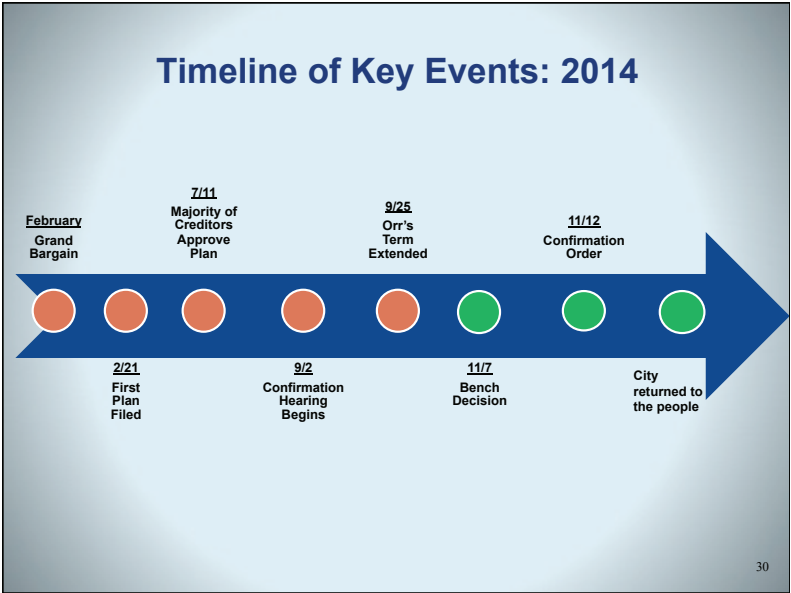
Timeline of Key Events: 2014

February
Grand Bargain

2/21
First Plan Filed

7/11
Majority of Creditors Approve Plan

9/2
Confirmation Hearing Begins

9/25
Orr's Term Extended

11/7
Bench Decision

11/12
Confirmation Order

City returned to the people

30